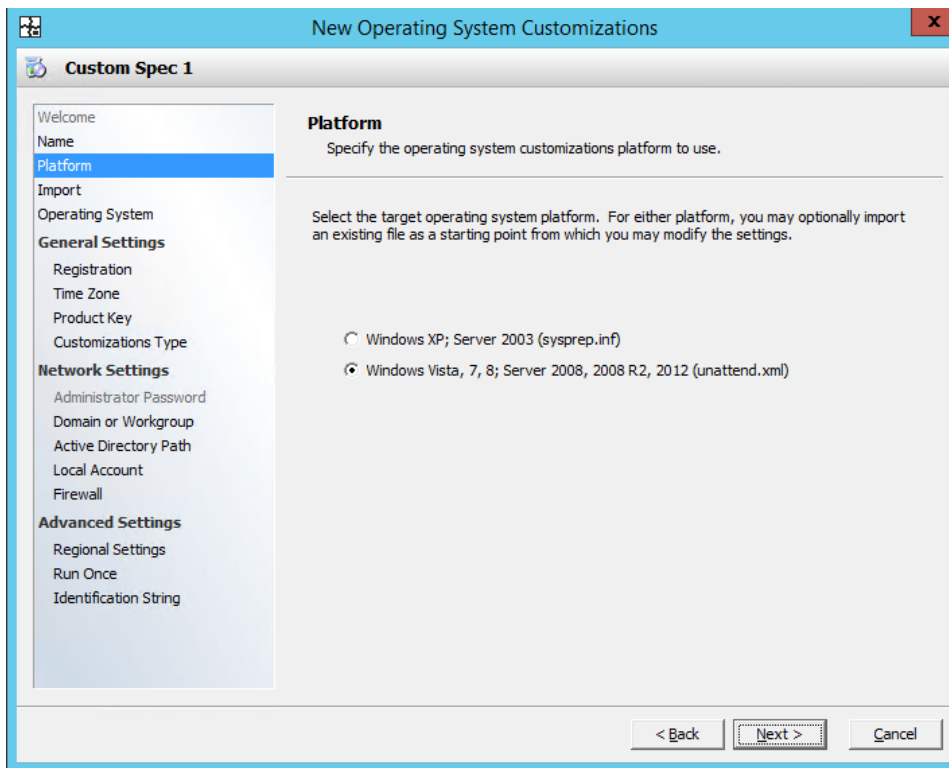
New Operating System Customizations

Custom Spec 1

Welcome
Name
Platform
Import
Operating System
General Settings
Registration
Time Zone
Product Key
Customizations Type
Network Settings
Administrator Password
Domain or Workgroup
Active Directory Path
Local Account
Firewall
Advanced Settings
Regional Settings
Run Once
Identification String

Platform
Specify the operating system customizations platform to use.

Select the target operating system platform. For either platform, you may optionally import an existing file as a starting point from which you may modify the settings.

Windows XP; Server 2003 (sysprep.inf)
Windows Vista, 7, 8; Server 2008, 2008 R2, 2012 (unattend.xml)

< Back
Next >
Cancel